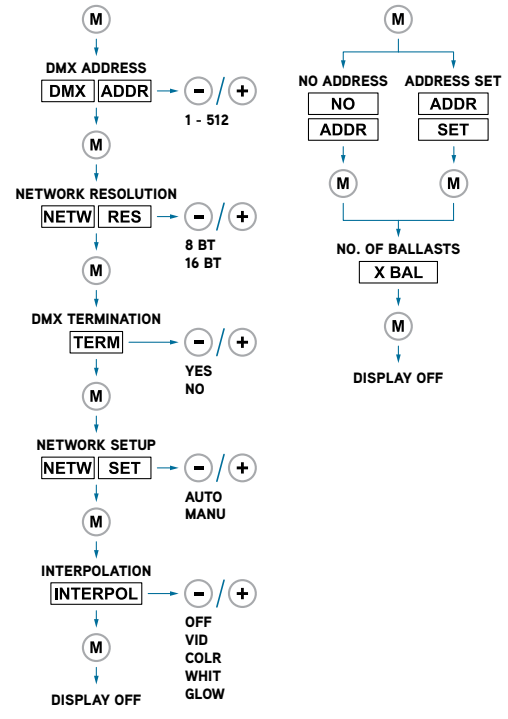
M

DMX ADDRESS

DMX ADDR

– / +

1 - 512

M

NETWORK RESOLUTION

NETW RES

– / +

8 BT
16 BT

M

DMX TERMINATION

TERM

– / +

YES
NO

M

NETWORK SETUP

NETW SET

– / +

AUTO
MANU

M

INTERPOLATION

INTERPOL

– / +

OFF
VID
COLR
WHIT
GLOW

M

DISPLAY OFF

M

NO ADDRESS

NO
ADDR

M

ADDRESS SET

ADDR
SET

M

NO. OF BALLASTS

X BAL

M

DISPLAY OFF